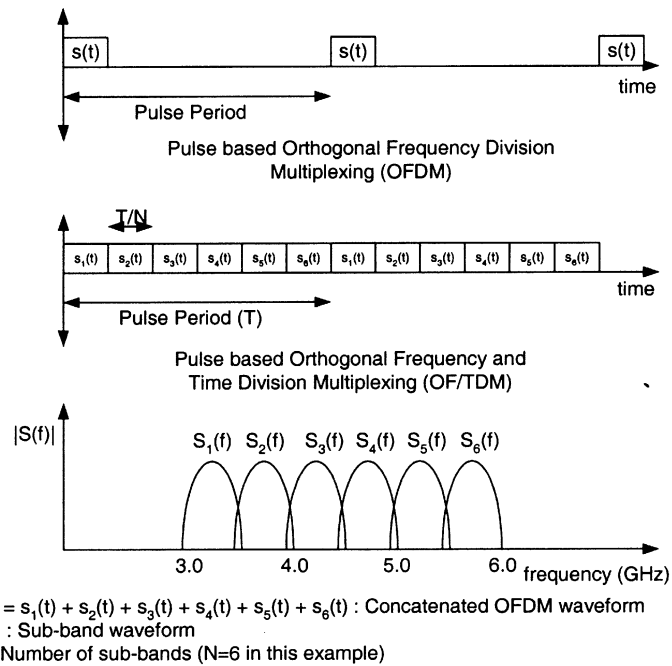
s(t)

s(t)

s(t)

time

Pulse Period

Pulse based Orthogonal Frequency Division Multiplexing (OFDM)

T/N

| $s_1(t)$ | $s_2(t)$ | $s_3(t)$ | $s_4(t)$ | $s_5(t)$ | $s_6(t)$ | $s_1(t)$ | $s_2(t)$ | $s_3(t)$ | $s_4(t)$ | $s_5(t)$ | $s_6(t)$ |
|---|---|---|---|---|---|---|---|---|---|---|---|

time

Pulse Period (T)

Pulse based Orthogonal Frequency and Time Division Multiplexing (OF/TDM)

|S(f)|

$S_1(f)$ $S_2(f)$ $S_3(f)$ $S_4(f)$ $S_5(f)$ $S_6(f)$

3.0 4.0 5.0 6.0 frequency (GHz)

= $s_1(t) + s_2(t) + s_3(t) + s_4(t) + s_5(t) + s_6(t)$ : Concatenated OFDM waveform
: Sub-band waveform
Number of sub-bands (N=6 in this example)